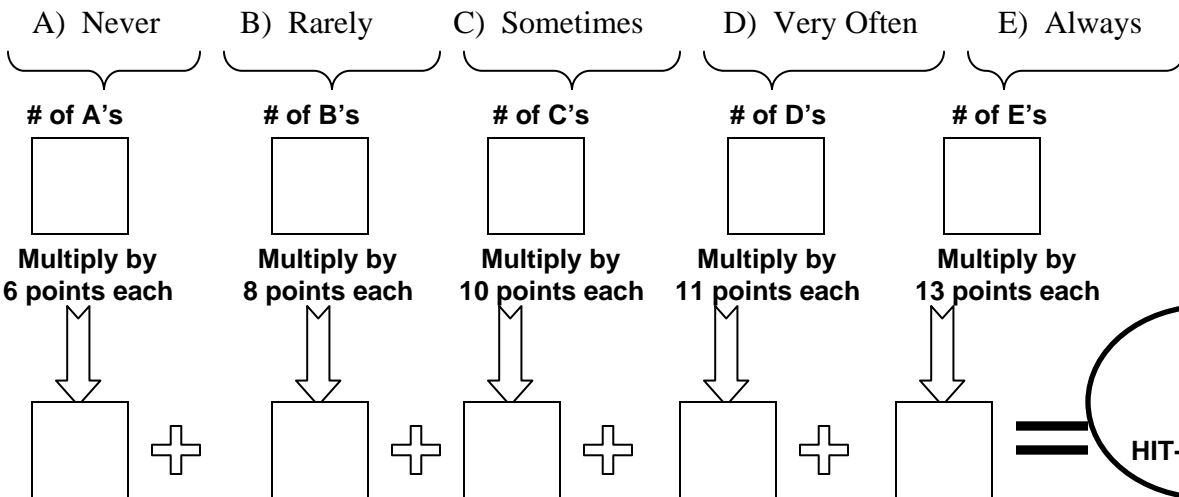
A) Never B) Rarely C) Sometimes D) Very Often E) Always

# of A's # of B's # of C's # of D's # of E's

Multiply by 6 points each

Multiply by 8 points each

Multiply by 10 points each

Multiply by 11 points each

Multiply by 13 points each

HIT-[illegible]